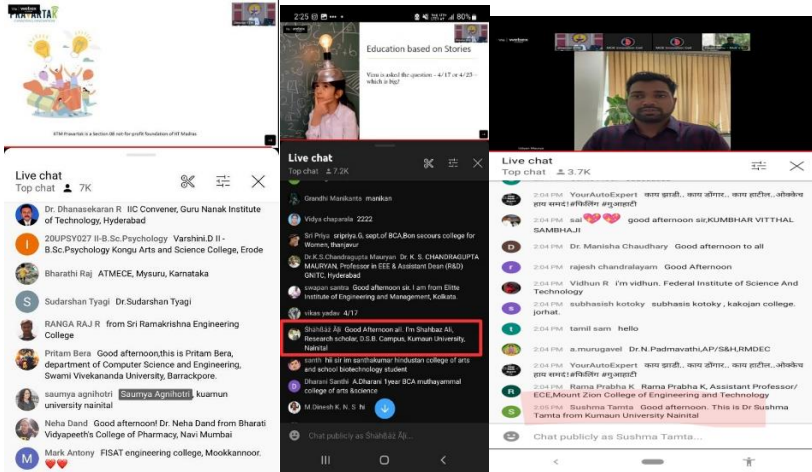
PRAVARTAK

VTM Pravartak is a Section 08 not-for-profit foundation of IIT Madras

Live chat
Top chat 7K

Dr. Dhanasekaran R IIC Convener, Guru Nanak Institute of Technology, Hyderabad

20UPSY027 II-B.Sc.Psychology Varshini.D II - B.Sc.Psychology Kongu Arts and Science College, Erode

Bharathi Raj ATMECE, Mysuru, Karnataka

Sudarshan Tyagi Dr.Sudarshan Tyagi

RANGA RAJ R from Sri Ramakrishna Engineering College

Pritam Bera Good afternoon,this is Pritam Bera, department of Computer Science and Engineering, Swami Vivekananda University, Barrackpore.

saumya agnihotri Saumya Agnihotri kuamun university nainital

Neha Dand Good afternoon! Dr. Neha Dand from Bharati Vidyapeeth's College of Pharmacy, Navi Mumbai

Mark Antony FISAT engineering college, Mookkannoor. ❤️❤️

2:25 80%

Education based on Stories

Virus is asked the question - 4/17 or 4/25 - which is big?

Live chat
Top chat 7.2K

Grandhi Manikanta manikan

Vidya chaparala 2222

Sri Priya sripriya. G, sept.of BCA,Bon secours college for Women, thanjavur

Dr.K.S.Chandragupta Mauryan Dr. K. S. CHANDRAGUPTA MAURYAN, Professor in EEE & Assistant Dean (R&D) GNITC, Hyderabad

swapan santra Good afternoon sir. I am from Elitte Institute of Engineering and Management, Kolkata.

vikas yadav 4/17

Shahbaz Ali Good Afternoon all. I'm Shahbaz Ali, Research scholar, D.S.B. Campus, Kumaun University, Nainital

santh hii sir im santhakumar hindustan college of arts and school biotechnology student

Dharani Santhi A.Dharani 1year BCA muthayammal college of arts &science

M.Dinesh K. N. S N

Chat publicly as Shahbaz Ali...

Live chat
Top chat 3.7K

2:04 PM YourAutoExpert काय झाडी.. काय डोंगार.. काय हाटील...ओकेमंध हाय समदं! #फिलिंग #गुवाहाटी

2:04 PM sai 💖💖 good afternoon sir,KUMBHAR VITTHAL SAMBHAJI

2:04 PM Dr. Manisha Chaudhary Good afternoon to all

2:04 PM rajesh chandralayam Good Afternoon

2:04 PM Vidhun R i'm vidhun. Federal Institute of Science And Technology

2:04 PM subhasish kotoky subhasis kotoky , kakojan college. jorhat.

2:04 PM tamil sam hello

2:04 PM a.murugavel Dr.N.Padmavathi,AP/S&H,RMDEC

2:04 PM YourAutoExpert काय झाडी.. काय डोंगार.. काय हाटील...ओकेमंध हाय समदं! #फिलिंग #गुवाहाटी

2:04 PM Rama Prabha K Rama Prabha K, Assistant Professor/ ECE,Mount Zion College of Engineering and Technology

2:05 PM Sushma Tamta Good afternoon. This is Dr Sushma Tamta from Kumaun University Nainital

Chat publicly as Sushma Tamta...